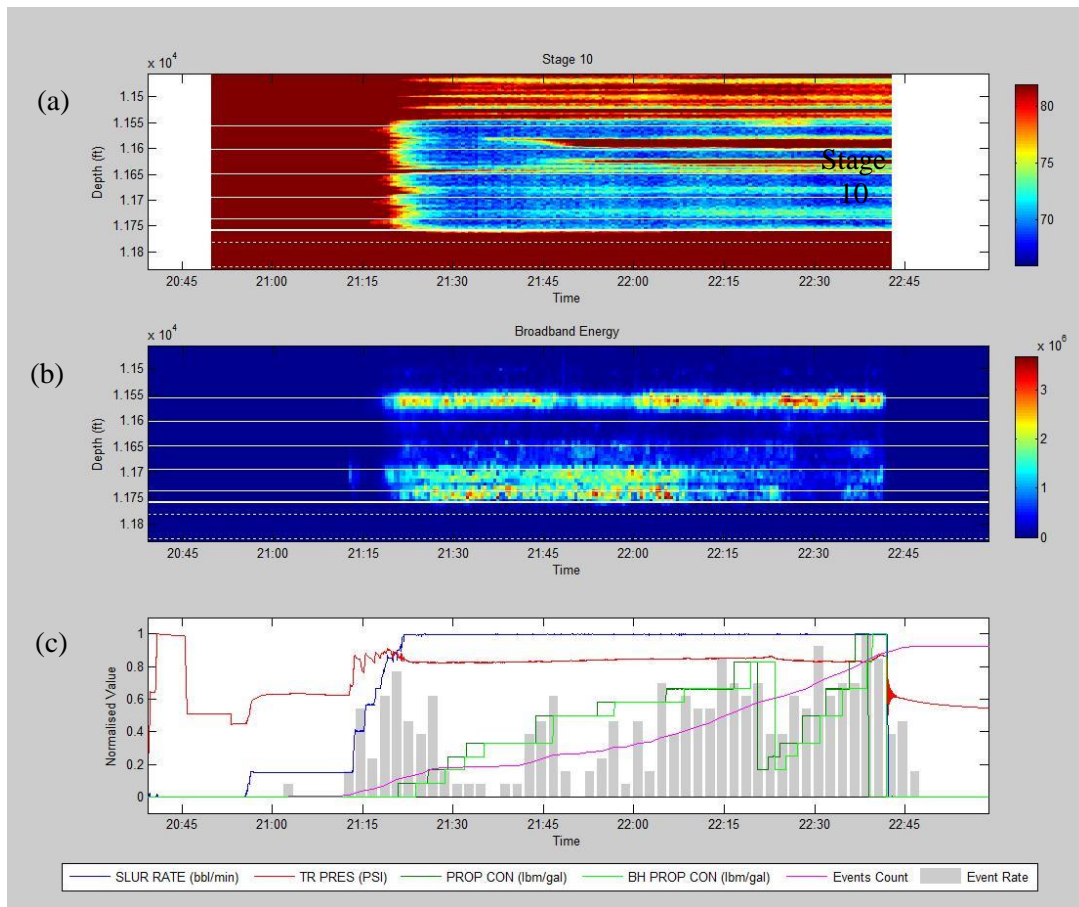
(a)

Stage 10

$\times 10^4$

1.15
1.155
1.16
1.165
1.17
1.175
1.18

Depth (ft)

Stage 10

20:45 21:00 21:15 21:30 21:45 22:00 22:15 22:30 22:45

Time

80
75
70

(b)

Broadband Energy

$\times 10^4$

1.15
1.155
1.16
1.165
1.17
1.175
1.18

Depth (ft)

20:45 21:00 21:15 21:30 21:45 22:00 22:15 22:30 22:45

Time

$\times 10^6$

3
2
1
0

(c)

Normalised Value

1
0.8
0.6
0.4
0.2
0

20:45 21:00 21:15 21:30 21:45 22:00 22:15 22:30 22:45

Time

SLUR RATE (bbl/min) TR PRES (PSI) PROP CON (lbm/gal) BH PROP CON (lbm/gal) Events Count Event Rate